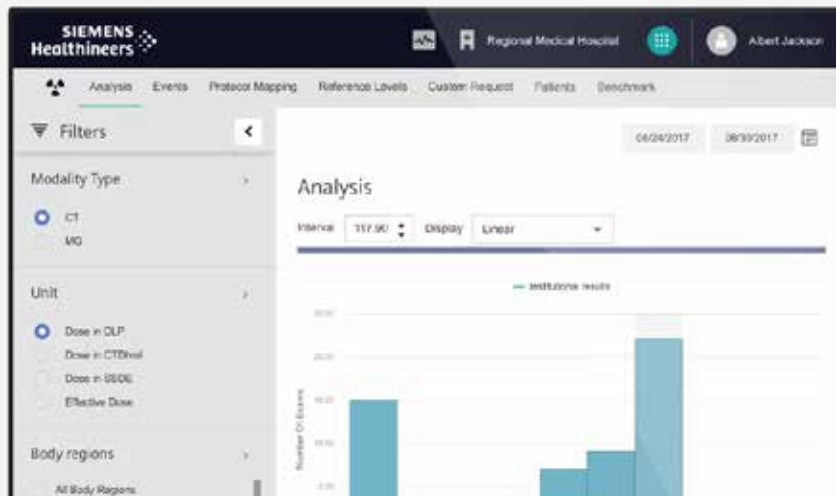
SIEMENS Healthineers

Regional Medical Hospital

Albert Jackson

Analysis Events Protocol Mapping Reference Levels Custom Request Patients Benchmark

Filters

Modality Type

CT

MG

Unit

Dose in DLP

Dose in CTDIvol

Dose in SSDE

Effective Dose

Body regions

All Body Regions

06/24/2017 08/30/2017

Analysis

Interval 117.90 Display Linear

Institutional results

Number Of Exams

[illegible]